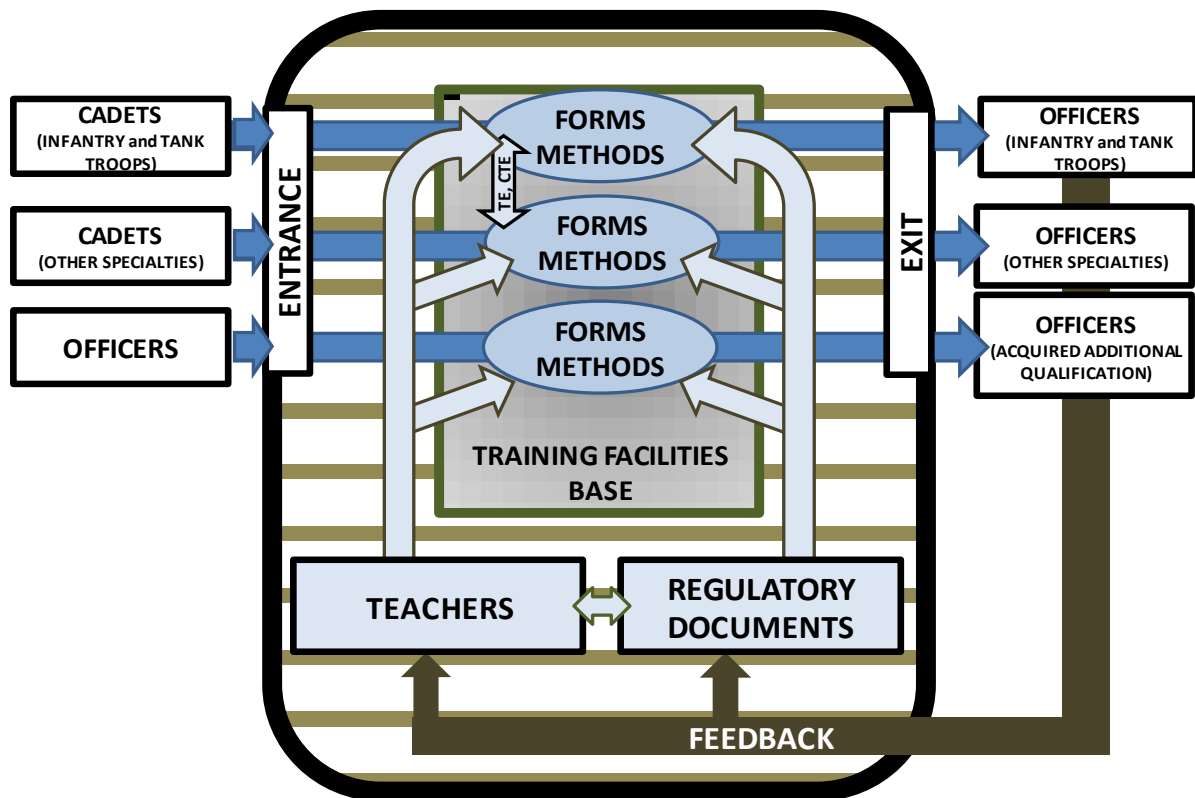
CADETS
(INFANTRY and TANK TROOPS)

CADETS
(OTHER SPECIALTIES)

OFFICERS

ENTRANCE

FORMS
METHODS

TE, CTE

FORMS
METHODS

FORMS
METHODS

TRAINING FACILITIES BASE

EXIT

OFFICERS
(INFANTRY and TANK TROOPS)

OFFICERS
(OTHER SPECIALTIES)

OFFICERS
(ACQUIRED ADDITIONAL QUALIFICATION)

TEACHERS

REGULATORY DOCUMENTS

FEEDBACK